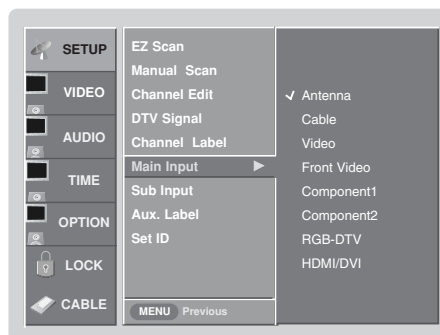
SETUP
VIDEO
AUDIO
TIME
OPTION
LOCK
CABLE

EZ Scan
Manual Scan
Channel Edit
DTV Signal
Channel Label
Main Input ▶
Sub Input
Aux. Label
Set ID

MENU Previous

✓ Antenna
Cable
Video
Front Video
Component1
Component2
RGB-DTV
HDMI/DVI